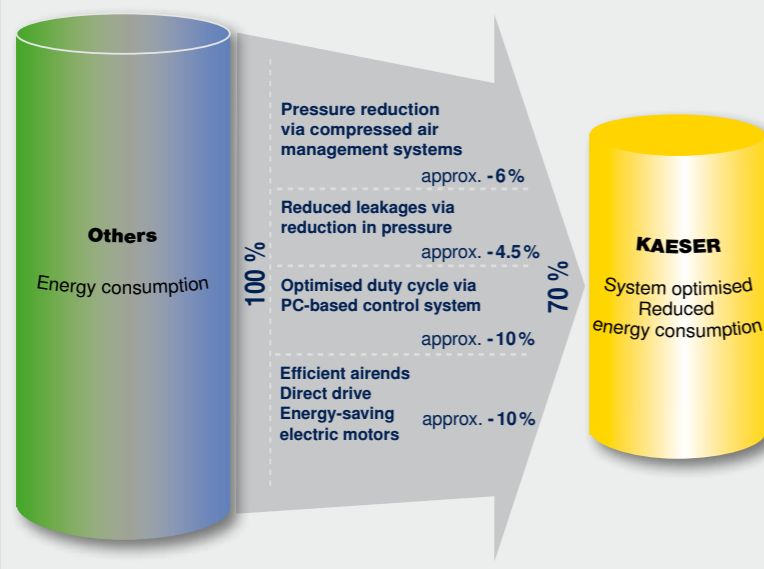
Others

Energy consumption

100 %

Pressure reduction via compressed air management systems

approx. -6%

Reduced leakages via reduction in pressure

approx. -4.5%

Optimised duty cycle via PC-based control system

approx. -10%

Efficient airends
Direct drive
Energy-saving electric motors

approx. -10%

70 %

KAESER

System optimised
Reduced energy consumption